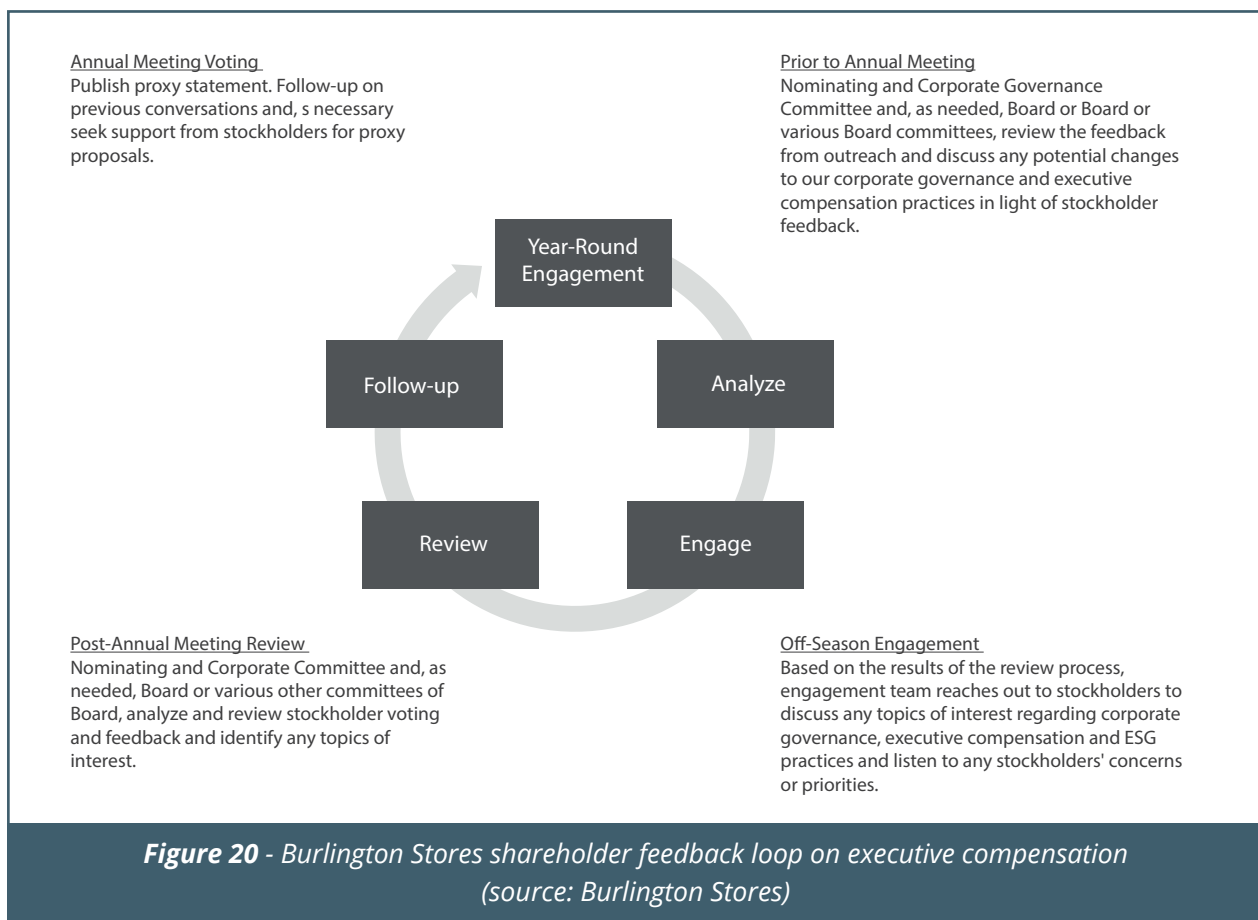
Annual Meeting Voting
Publish proxy statement. Follow-up on previous conversations and, s necessary seek support from stockholders for proxy proposals.

Prior to Annual Meeting
Nominating and Corporate Governance Committee and, as needed, Board or Board or various Board committees, review the feedback from outreach and discuss any potential changes to our corporate governance and executive compensation practices in light of stockholder feedback.

Year-Round Engagement

Analyze

Engage

Review

Follow-up

Post-Annual Meeting Review
Nominating and Corporate Committee and, as needed, Board or various other committees of Board, analyze and review stockholder voting and feedback and identify any topics of interest.

Off-Season Engagement
Based on the results of the review process, engagement team reaches out to stockholders to discuss any topics of interest regarding corporate governance, executive compensation and ESG practices and listen to any stockholders' concerns or priorities.

*Figure 20* - Burlington Stores shareholder feedback loop on executive compensation (source: Burlington Stores)